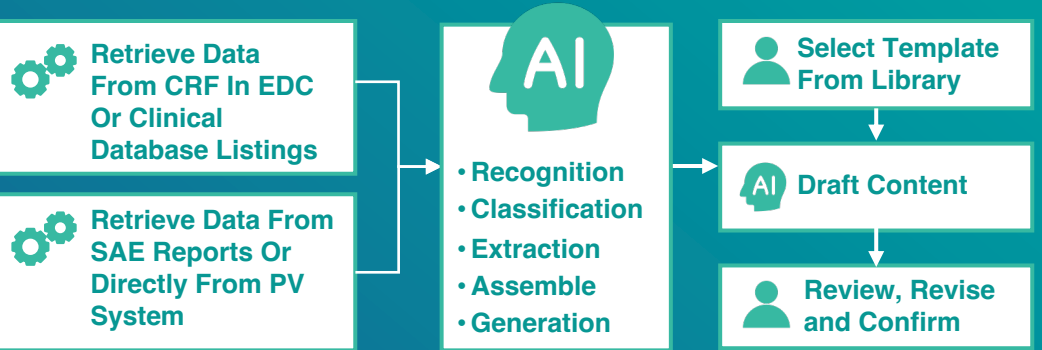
Retrieve Data From CRF In EDC Or Clinical Database Listings

Retrieve Data From SAE Reports Or Directly From PV System

AI

• Recognition
• Classification
• Extraction
• Assemble
• Generation

Select Template From Library

AI Draft Content

Review, Revise and Confirm